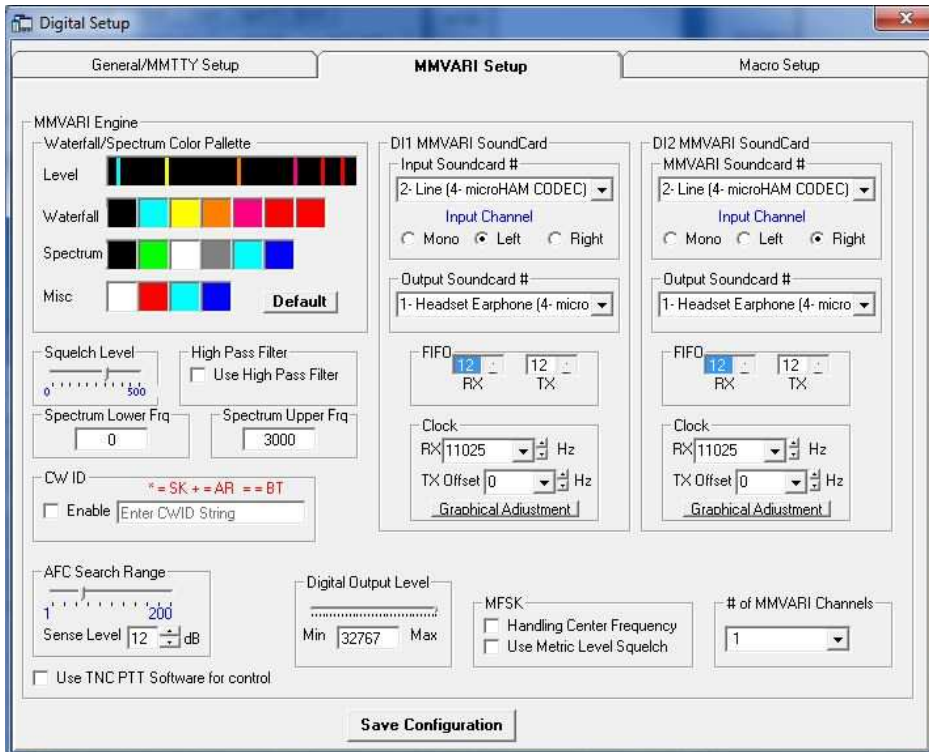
Digital Setup

General/MMTTY Setup | MMVARI Setup | Macro Setup

MMVARI Engine

Waterfall/Spectrum Color Pallette

Level

Waterfall

Spectrum

Misc

Default

DI1 MMVARI SoundCard

Input Soundcard #

2- Line (4- microHAM CODEC)

Input Channel

Mono Left Right

Output Soundcard #

1- Headset Earphone (4- micro

FIFO

12 RX

12 TX

Clock

RX 11025 Hz

TX Offset 0 Hz

Graphical Adjustment

DI2 MMVARI SoundCard

MMVARI Soundcard #

2- Line (4- microHAM CODEC)

Input Channel

Mono Left Right

Output Soundcard #

1- Headset Earphone (4- micro

FIFO

12 RX

12 TX

Clock

RX 11025 Hz

TX Offset 0 Hz

Graphical Adjustment

Squelch Level

0 500

High Pass Filter

Use High Pass Filter

Spectrum Lower Frq

0

Spectrum Upper Frq

3000

CW ID

* = SK + = AR = = BT

Enable Enter CWID String

AFC Search Range

1 200

Sense Level 12 dB

Digital Output Level

Min 32767 Max

MFSK

Handling Center Frequency

Use Metric Level Squelch

# of MMVARI Channels

1

Use TNC PTT Software for control

Save Configuration